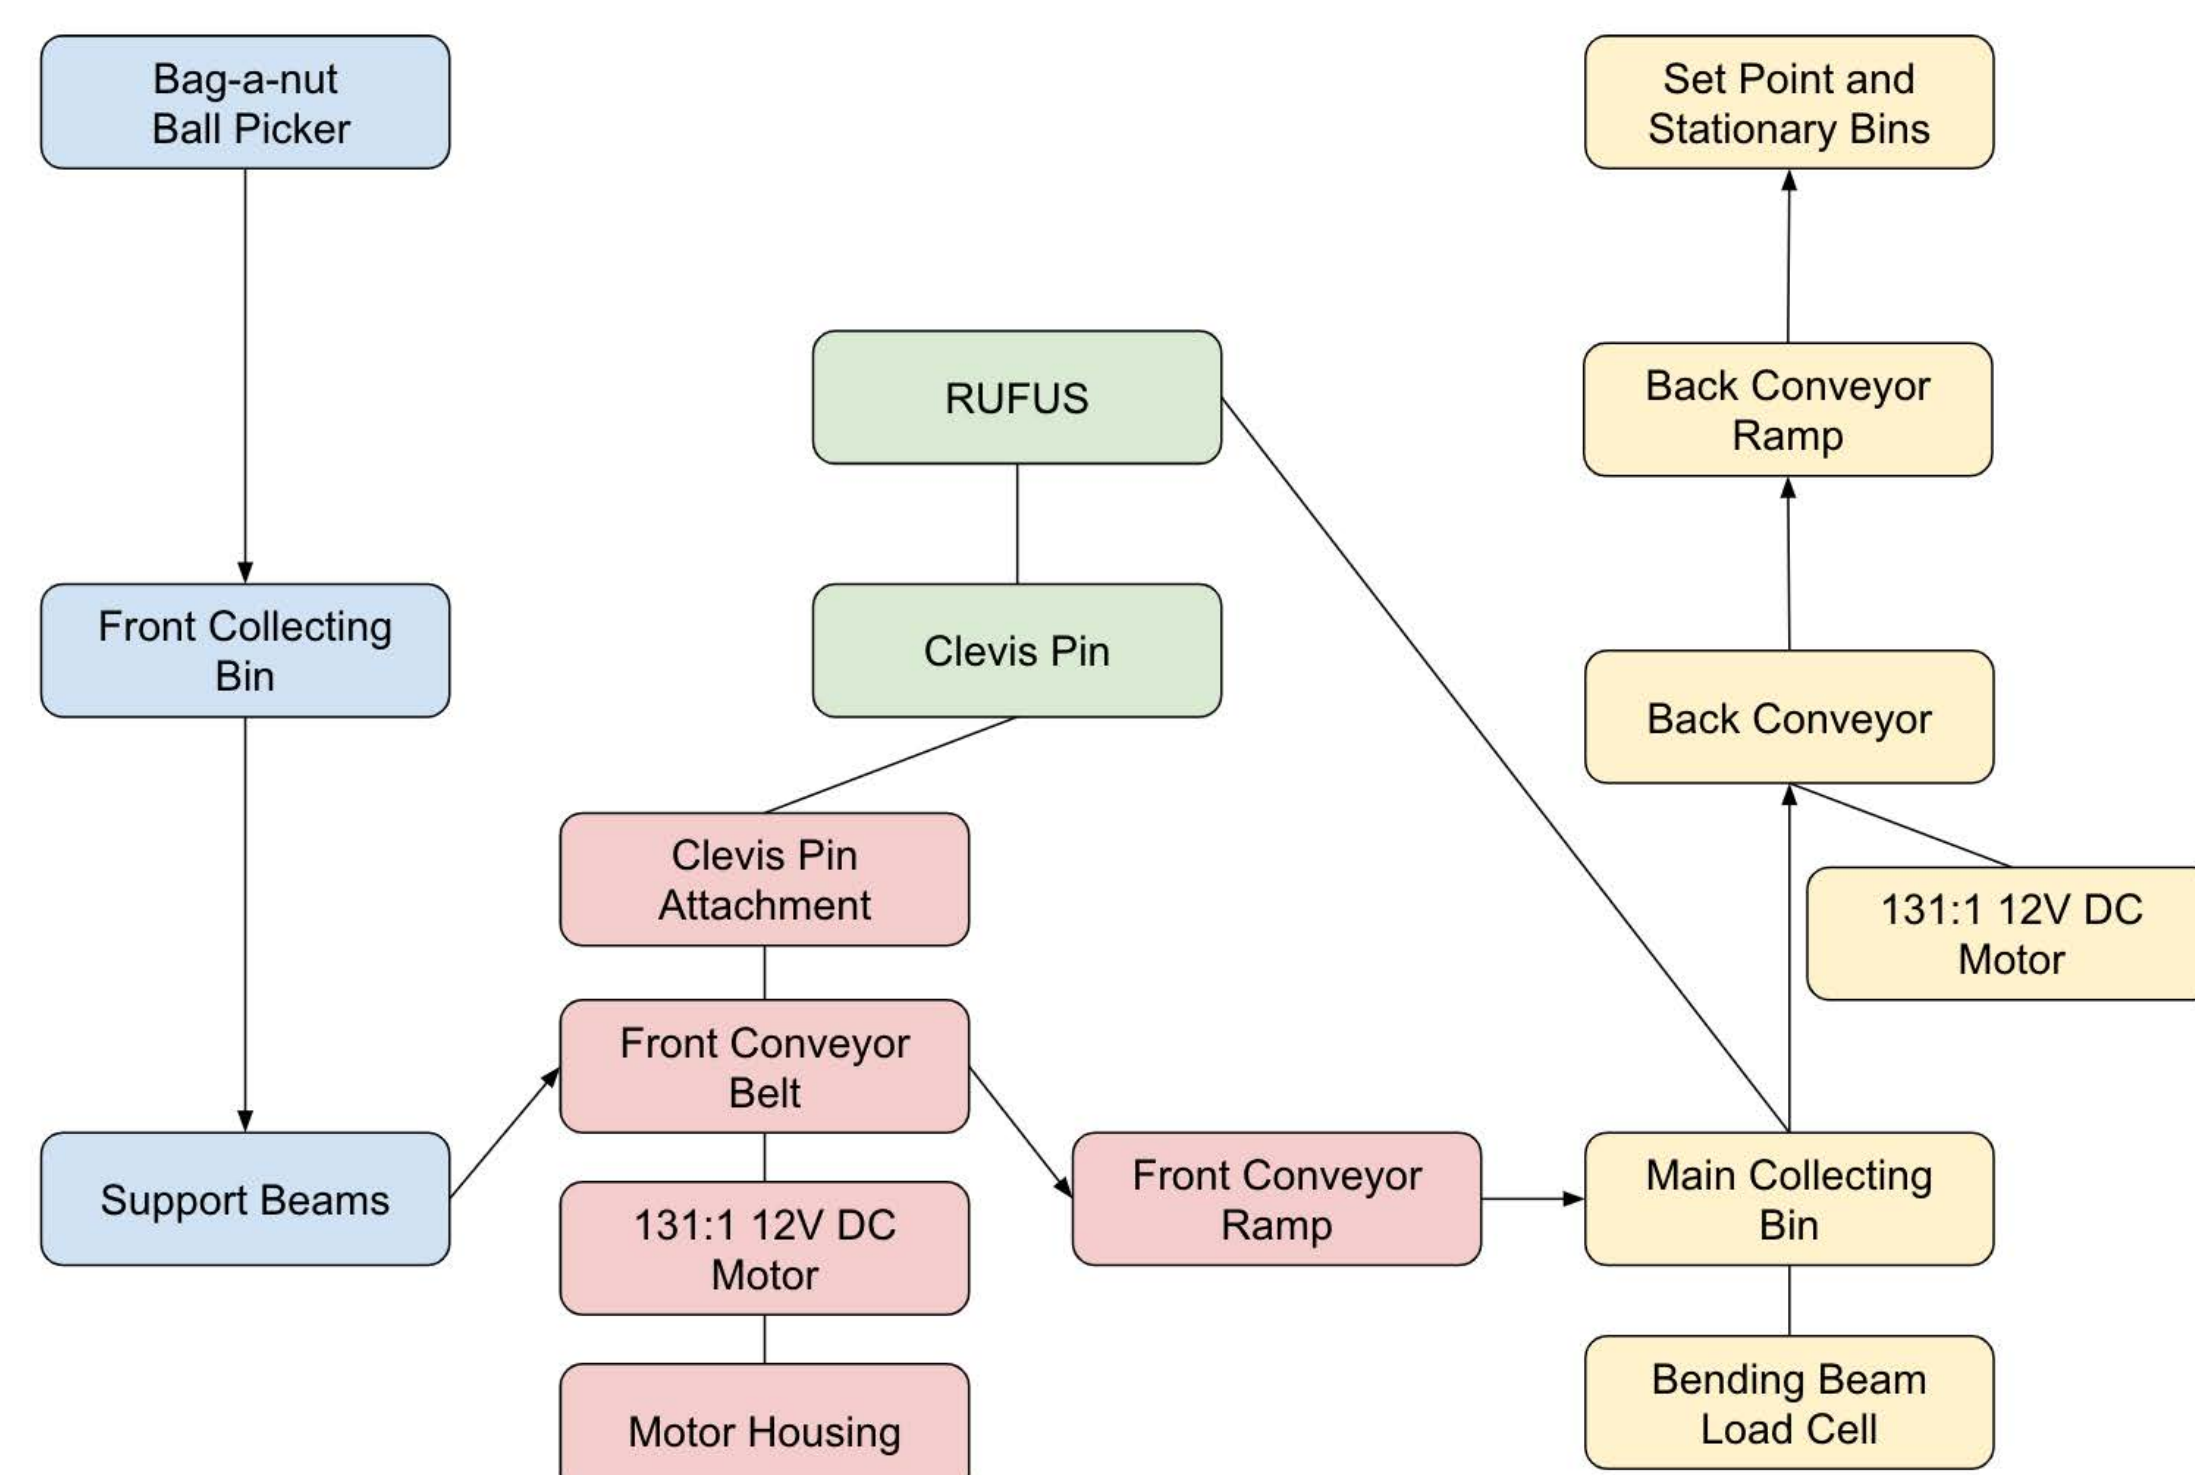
Bag-a-nut Ball Picker

Front Collecting Bin

Support Beams

RUFUS

Clevis Pin

Clevis Pin Attachment

Front Conveyor Belt

131:1 12V DC Motor

Motor Housing

Front Conveyor Ramp

Set Point and Stationary Bins

Back Conveyor Ramp

Back Conveyor

131:1 12V DC Motor

Main Collecting Bin

Bending Beam Load Cell